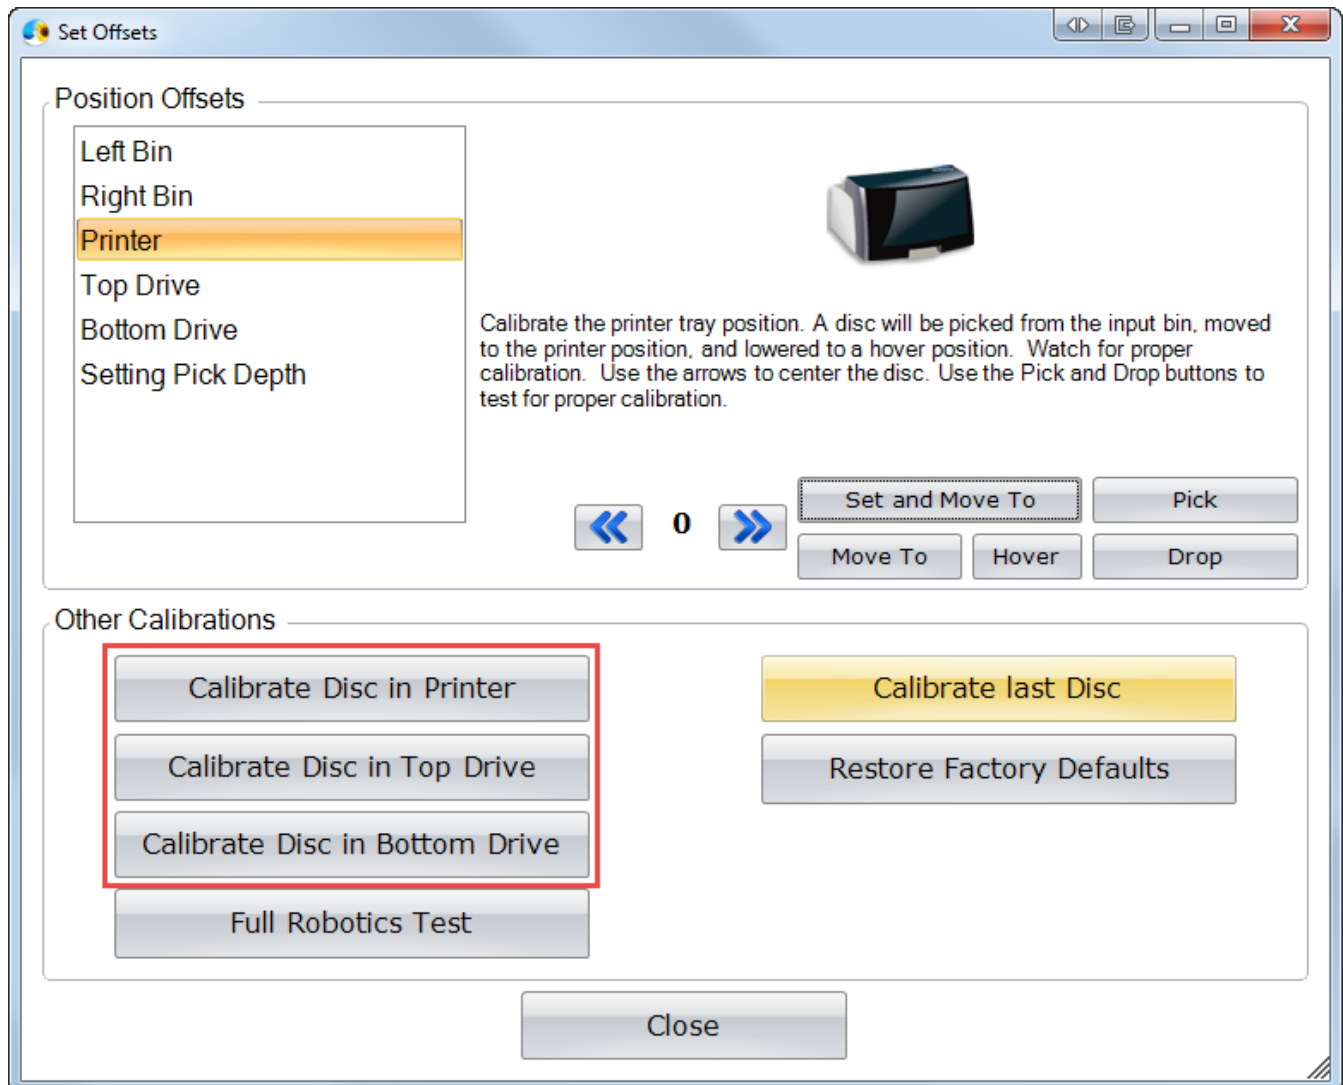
Set Offsets

Position Offsets

Left Bin
Right Bin
Printer
Top Drive
Bottom Drive
Setting Pick Depth

Calibrate the printer tray position. A disc will be picked from the input bin, moved to the printer position, and lowered to a hover position. Watch for proper calibration. Use the arrows to center the disc. Use the Pick and Drop buttons to test for proper calibration.

0

Set and Move To
Pick
Move To
Hover
Drop

Other Calibrations

Calibrate Disc in Printer
Calibrate Disc in Top Drive
Calibrate Disc in Bottom Drive
Full Robotics Test

Calibrate last Disc
Restore Factory Defaults

Close